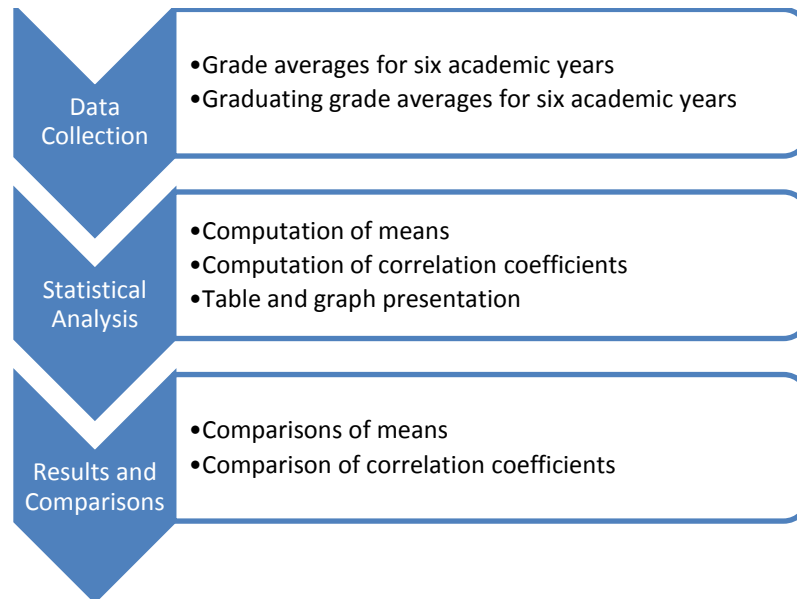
Data Collection

•Grade averages for six academic years
•Graduating grade averages for six academic years

Statistical Analysis

•Computation of means
•Computation of correlation coefficients
•Table and graph presentation

Results and Comparisons

•Comparisons of means
•Comparison of correlation coefficients